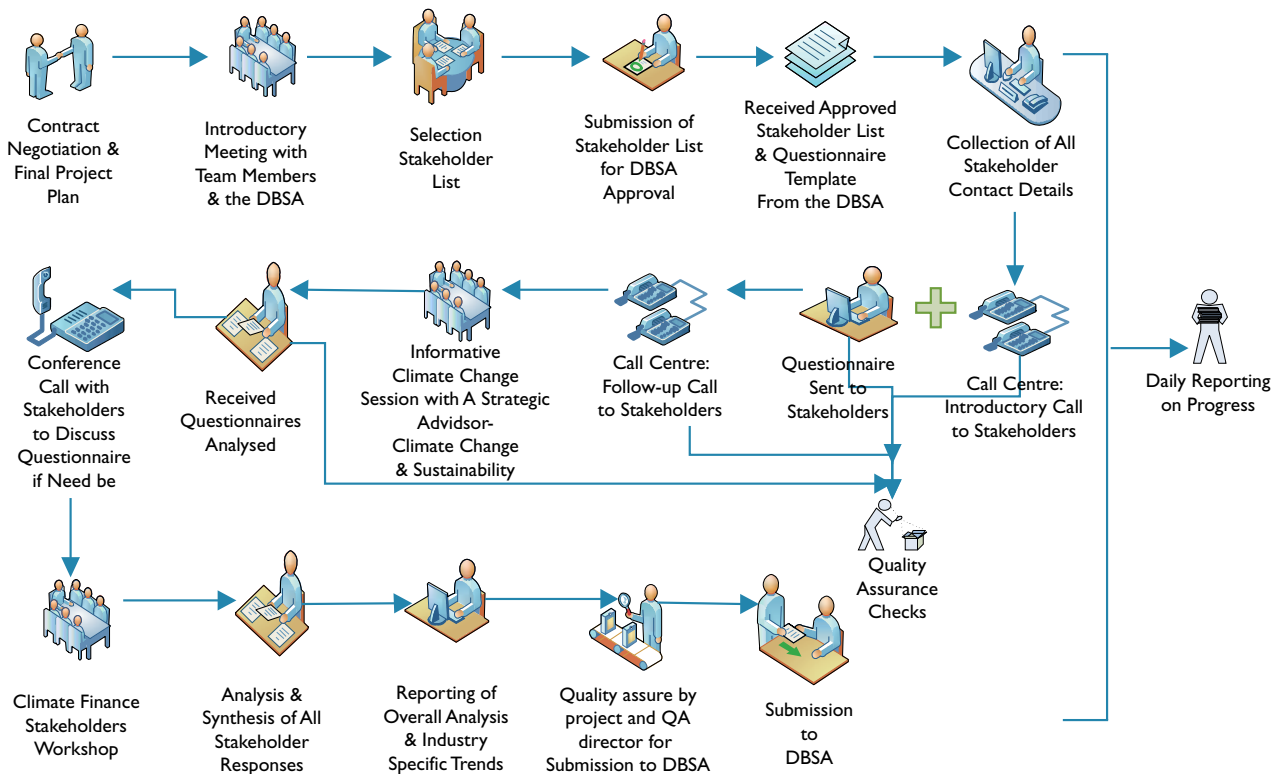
Contract Negotiation & Final Project Plan

Introductory Meeting with Team Members & the DBSA

Selection Stakeholder List

Submission of Stakeholder List for DBSA Approval

Received Approved Stakeholder List & Questionnaire Template From the DBSA

Collection of All Stakeholder Contact Details

Call Centre: Introductory Call to Stakeholders

Questionnaire Sent to Stakeholders

Call Centre: Follow-up Call to Stakeholders

Informative Climate Change Session with A Strategic Advisdor- Climate Change & Sustainability

Received Questionnaires Analysed

Conference Call with Stakeholders to Discuss Questionnaire if Need be

Daily Reporting on Progress

Quality Assurance Checks

Climate Finance Stakeholders Workshop

Analysis & Synthesis of All Stakeholder Responses

Reporting of Overall Analysis & Industry Specific Trends

Quality assure by project and QA director for Submission to DBSA

Submission to DBSA